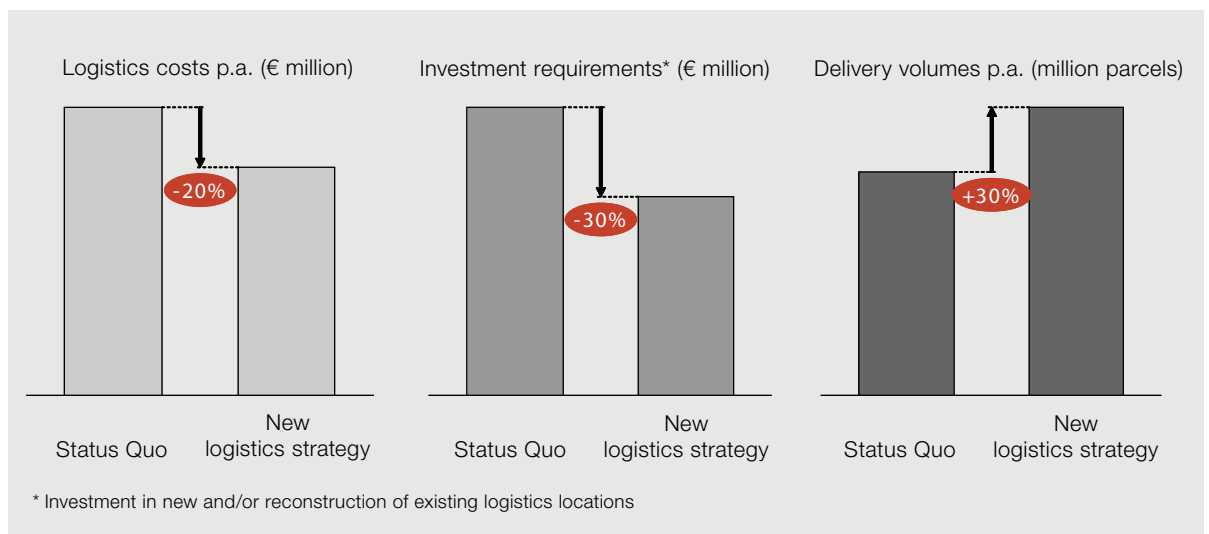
Logistics costs p.a. (€ million)

-20%

Status Quo

New logistics strategy

Investment requirements* (€ million)

-30%

Status Quo

New logistics strategy

Delivery volumes p.a. (million parcels)

+30%

Status Quo

New logistics strategy

* Investment in new and/or reconstruction of existing logistics locations